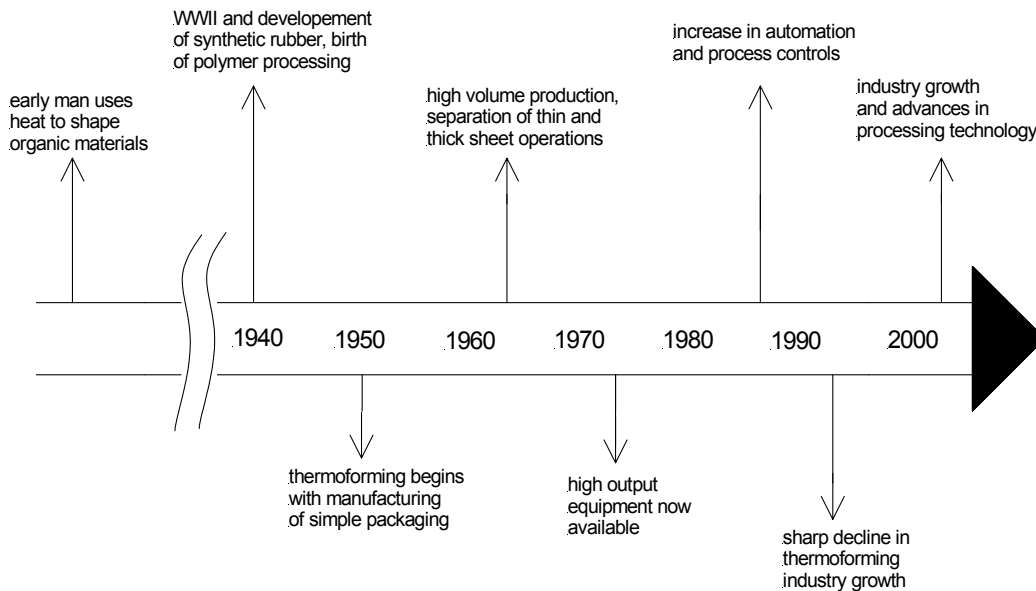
early man uses heat to shape organic materials

WWII and developement of synthetic rubber, birth of polymer processing

high volume production, separation of thin and thick sheet operations

increase in automation and process controls

industry growth and advances in processing technology

1940 1950 1960 1970 1980 1990 2000

thermoforming begins with manufacturing of simple packaging

high output equipment now available

sharp decline in thermoforming industry growth